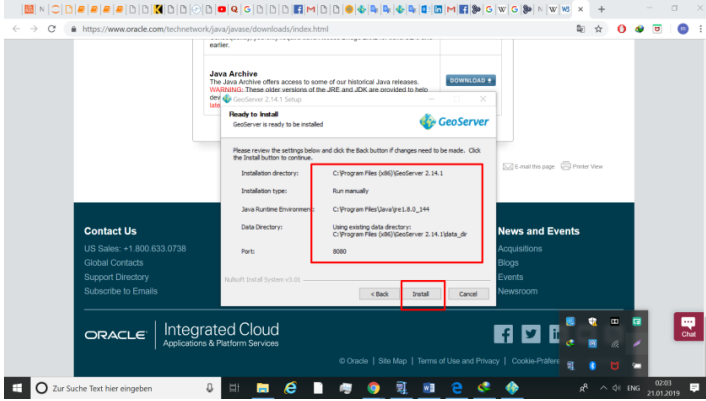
https://www.oracle.com/technetwork/java/javase/downloads/index.html

earlier.

Java Archive
The Java Archive offers access to some of our historical Java releases.
WARNING: These older versions of the JRE and JDK are provided to help dev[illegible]
late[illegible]

DOWNLOAD

GeoServer 2.14.1 Setup

Ready to Install
GeoServer is ready to be installed

GeoServer

Please review the settings below and click the Back button if changes need to be made. Click the Install button to continue.

Installation directory: C:\Program Files (x86)\GeoServer 2.14.1

Installation type: Run manually

Java Runtime Environment: C:\Program Files\Java\jre1.8.0_144

Data Directory: Using existing data directory: C:\Program Files (x86)\GeoServer 2.14.1\data_dir

Port: 8080

Nullsoft Install System v3.0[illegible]

< Back Install Cancel

E-mail this page Printer View

Contact Us
US Sales: +1 800.633.0738
Global Contacts
Support Directory
Subscribe to Emails

News and Events
Acquisitions
Blogs
Events
Newsroom

ORACLE Integrated Cloud
Applications & Platform Services

© Oracle | Site Map | Terms of Use and Privacy | Cookie-Präfere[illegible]

Chat

Zur Suche Text hier eingeben

ENG 02:03 21.01.2019